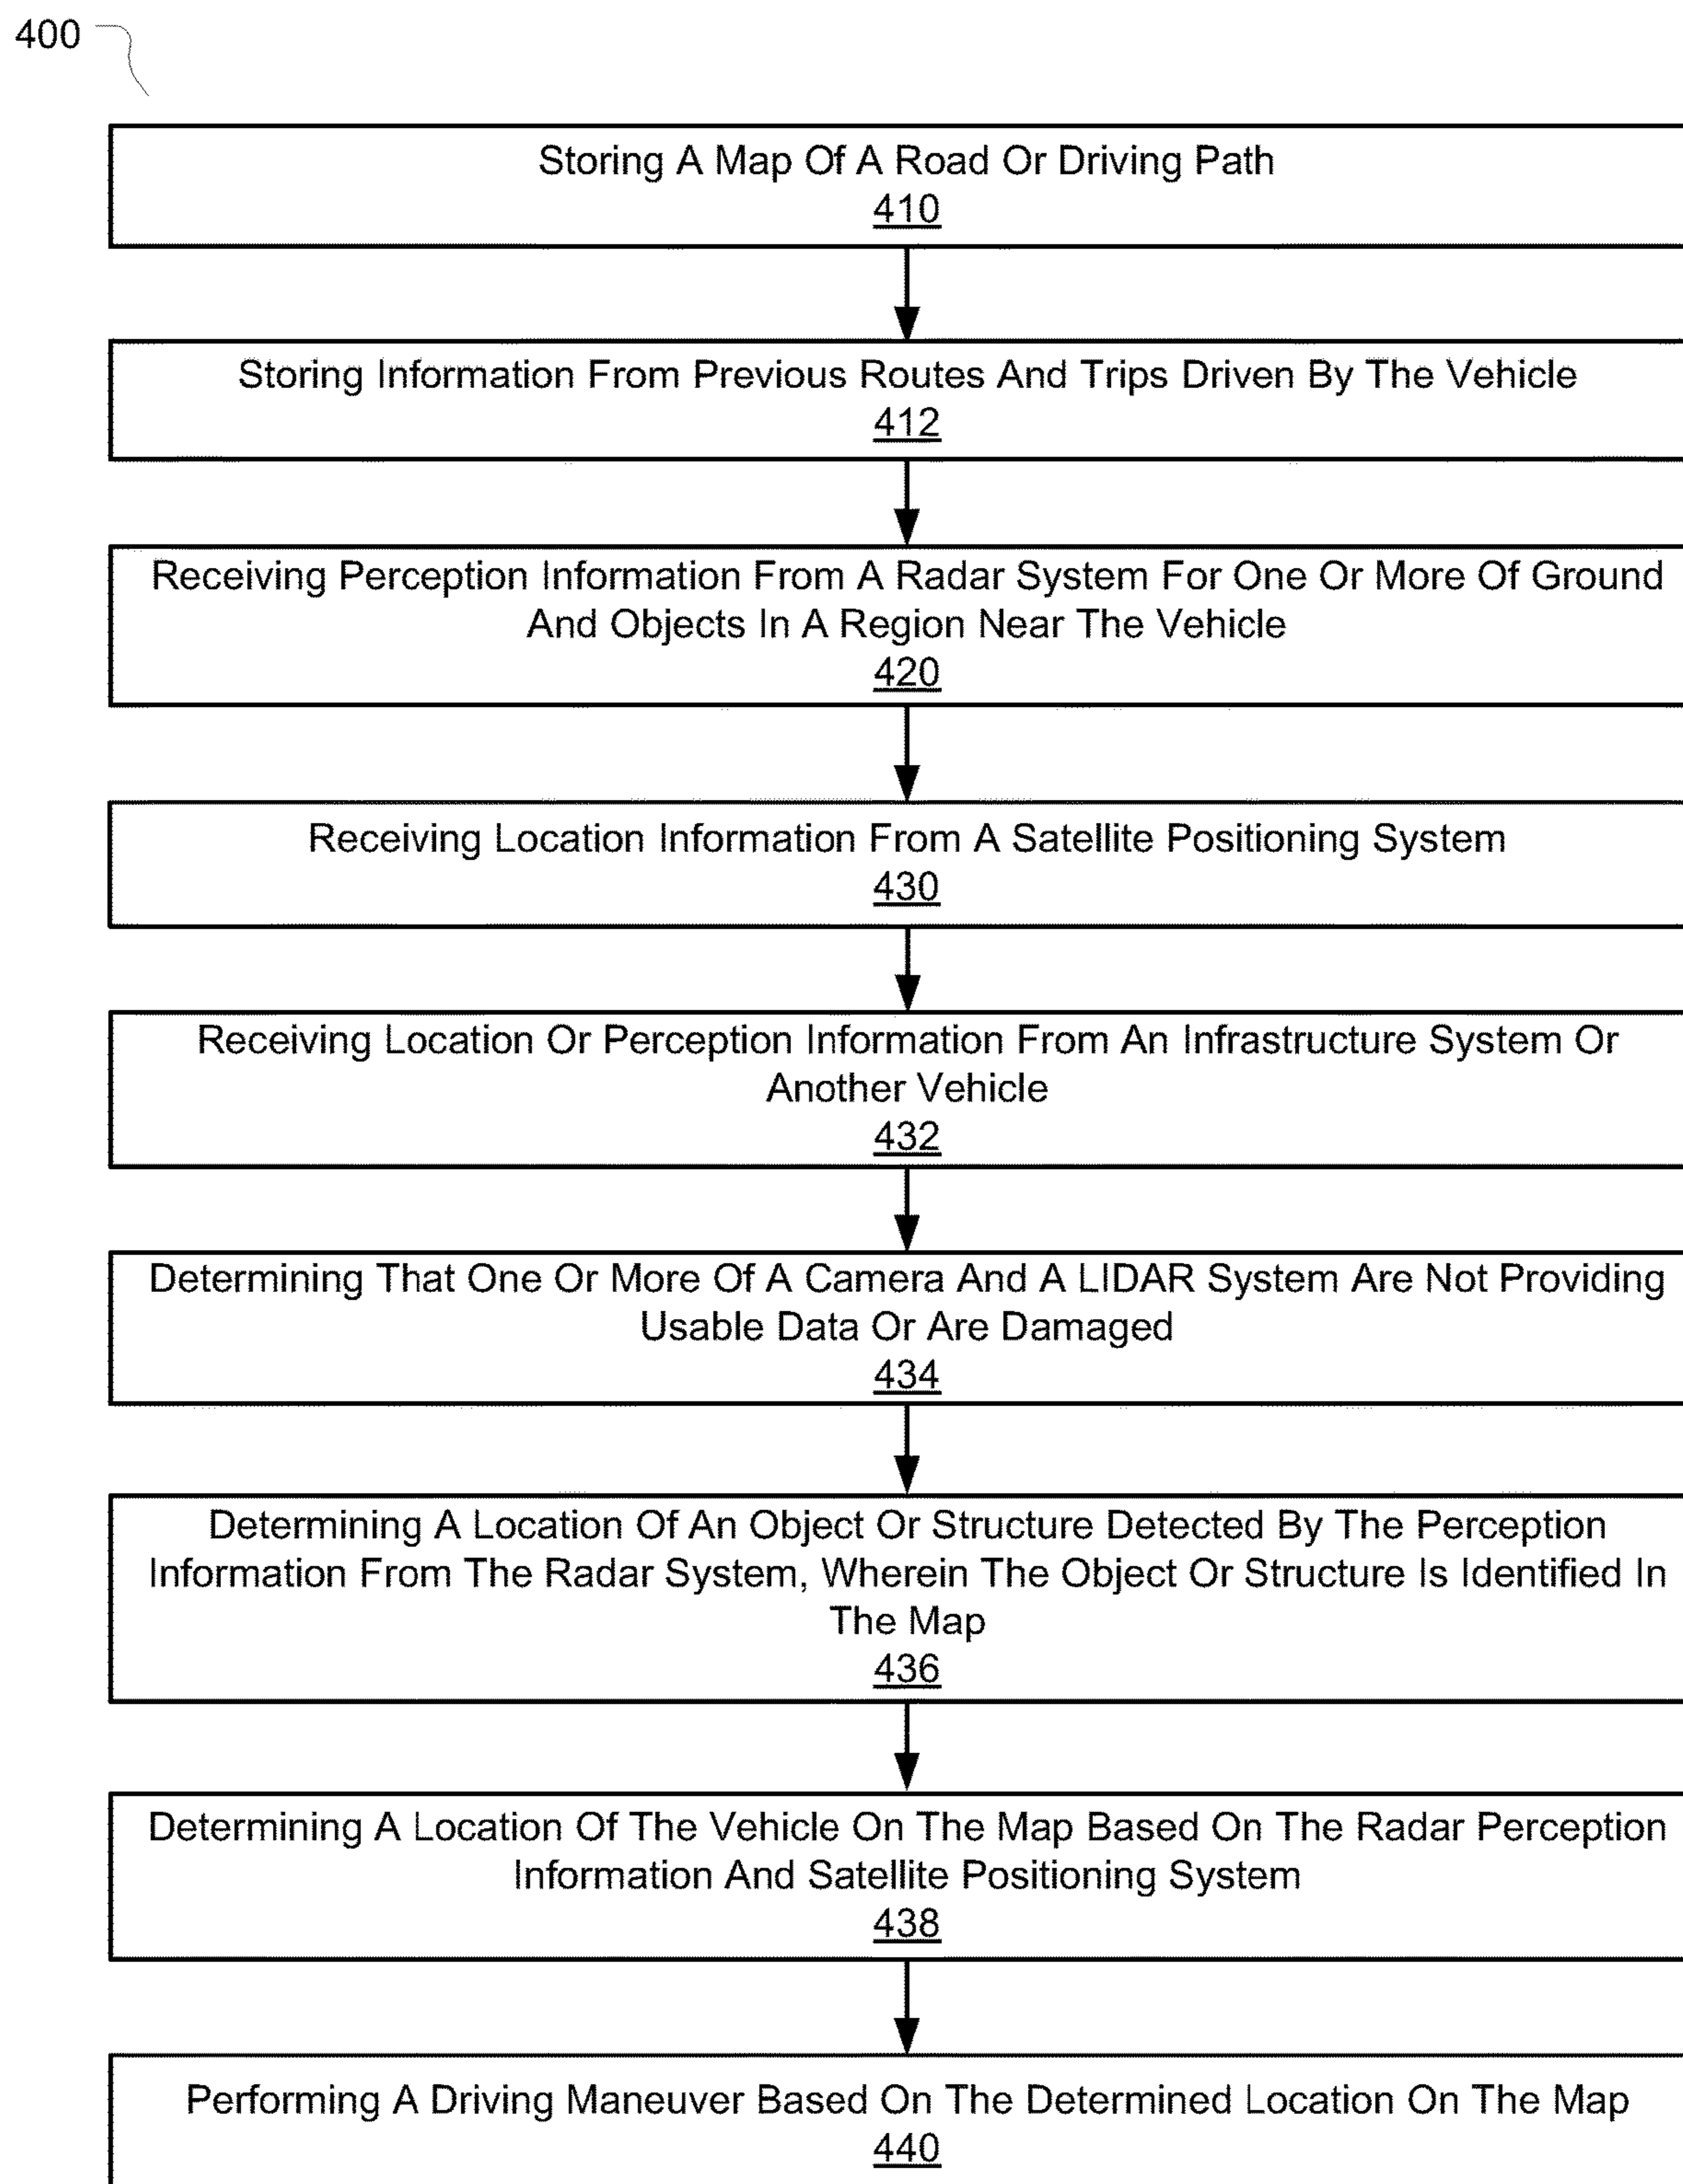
400

Storing A Map Of A Road Or Driving Path
410

Storing Information From Previous Routes And Trips Driven By The Vehicle
412

Receiving Perception Information From A Radar System For One Or More Of Ground And Objects In A Region Near The Vehicle
420

Receiving Location Information From A Satellite Positioning System
430

Receiving Location Or Perception Information From An Infrastructure System Or Another Vehicle
432

Determining That One Or More Of A Camera And A LIDAR System Are Not Providing Usable Data Or Are Damaged
434

Determining A Location Of An Object Or Structure Detected By The Perception Information From The Radar System, Wherein The Object Or Structure Is Identified In The Map
436

Determining A Location Of The Vehicle On The Map Based On The Radar Perception Information And Satellite Positioning System
438

Performing A Driving Maneuver Based On The Determined Location On The Map
440